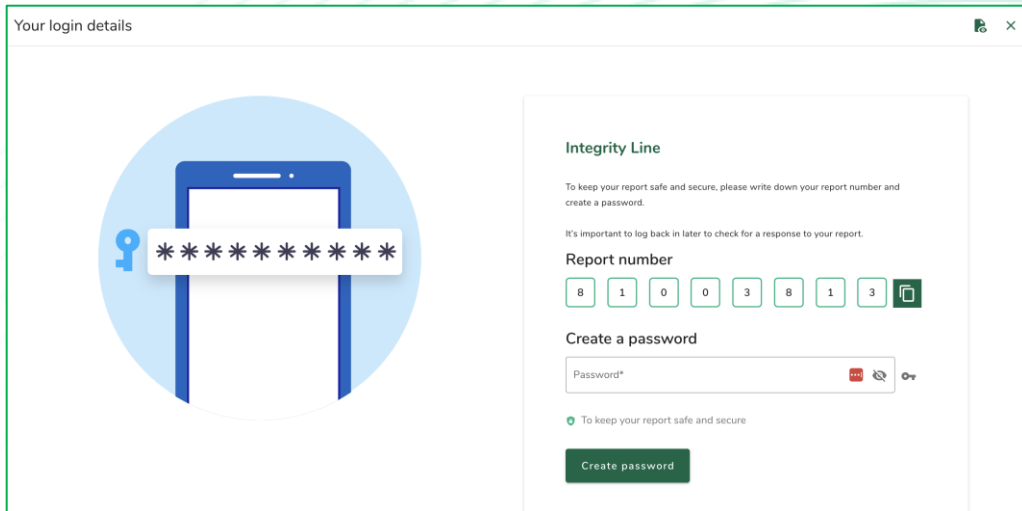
Your login details

**********

Integrity Line

To keep your report safe and secure, please write down your report number and create a password.

It's important to log back in later to check for a response to your report.

Report number

8 1 0 0 3 8 1 3

Create a password

Password*

To keep your report safe and secure

Create password